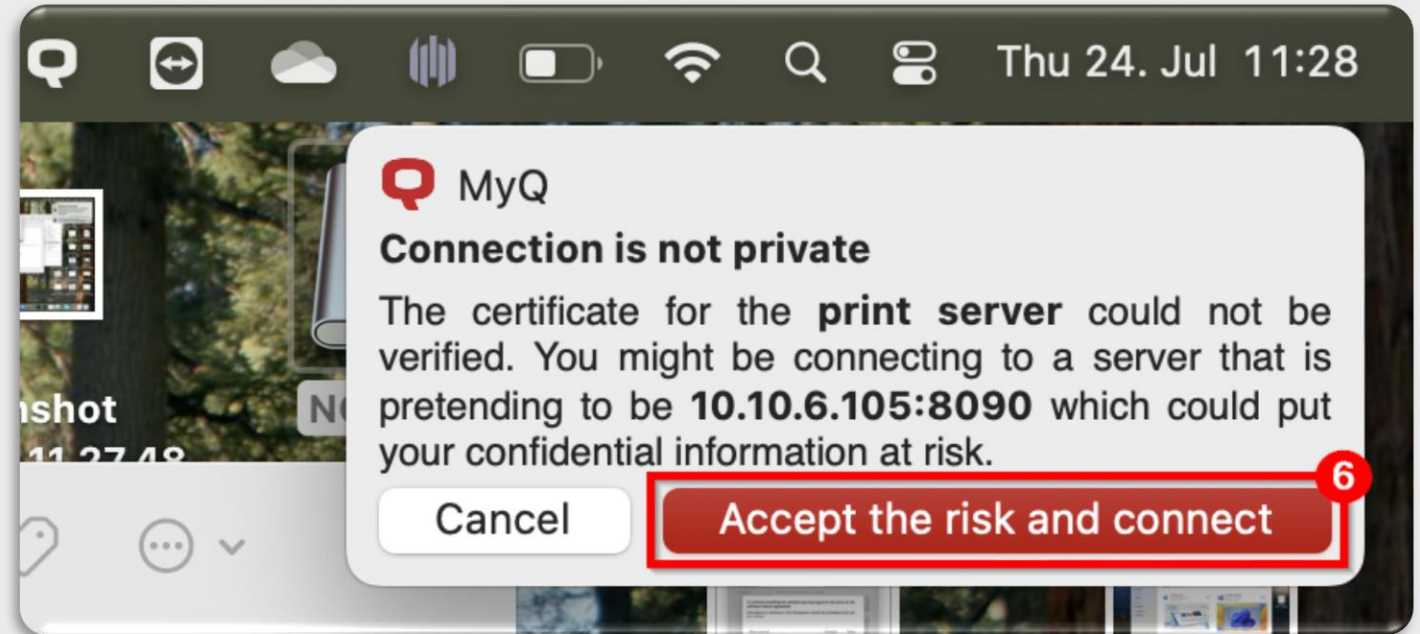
Thu 24. Jul 11:28

nshot
11.27.48

NC

MyQ

Connection is not private

The certificate for the **print server** could not be verified. You might be connecting to a server that is pretending to be **10.10.6.105:8090** which could put your confidential information at risk.

Cancel

6

Accept the risk and connect